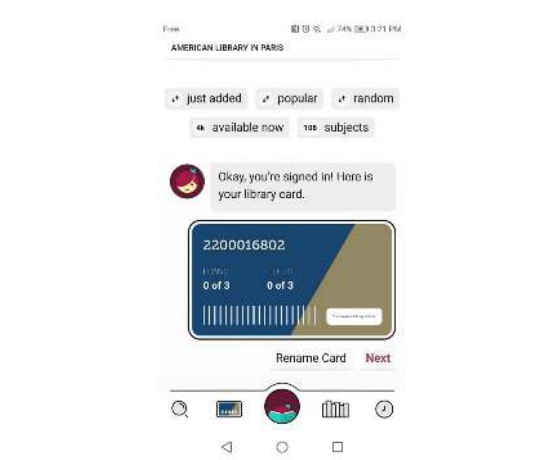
Free 74% 3:21 PM
AMERICAN LIBRARY IN PARIS

just added popular random
4k available now 108 subjects

Okay, you're signed in! Here is your library card.

2200016802
LOANS 0 of 3
HOLDS 0 of 3

Rename Card Next